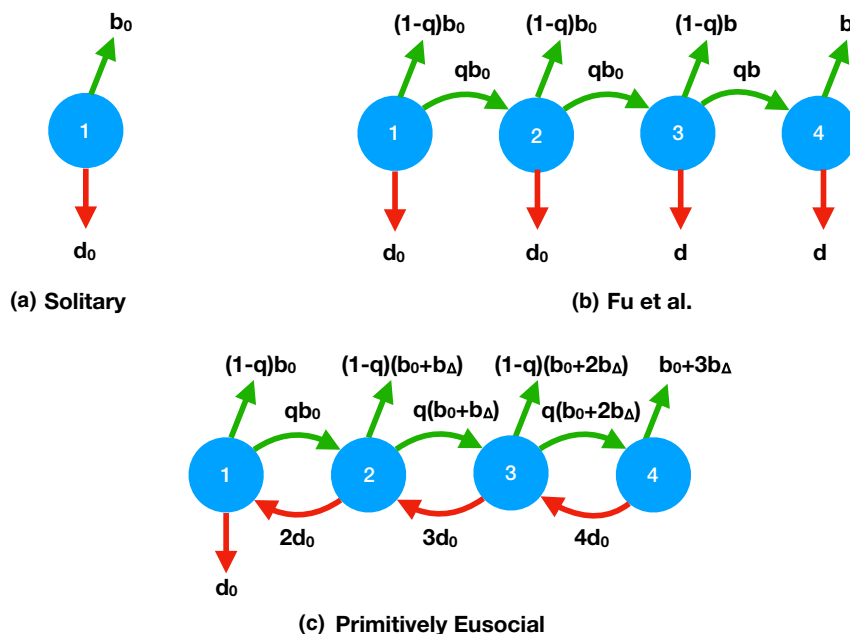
$b_0$

1

$d_0$

(a) Solitary

$(1-q)b_0$ $(1-q)b_0$ $(1-q)b$ b

$qb_0$ $qb_0$ $qb$

1 2 3 4

$d_0$ $d_0$ d d

(b) Fu et al.

$(1-q)b_0$ $(1-q)(b_0+b_\Delta)$ $(1-q)(b_0+2b_\Delta)$ $b_0+3b_\Delta$

$qb_0$ $q(b_0+b_\Delta)$ $q(b_0+2b_\Delta)$

1 2 3 4

$2d_0$ $3d_0$ $4d_0$

$d_0$

(c) Primitively Eusocial